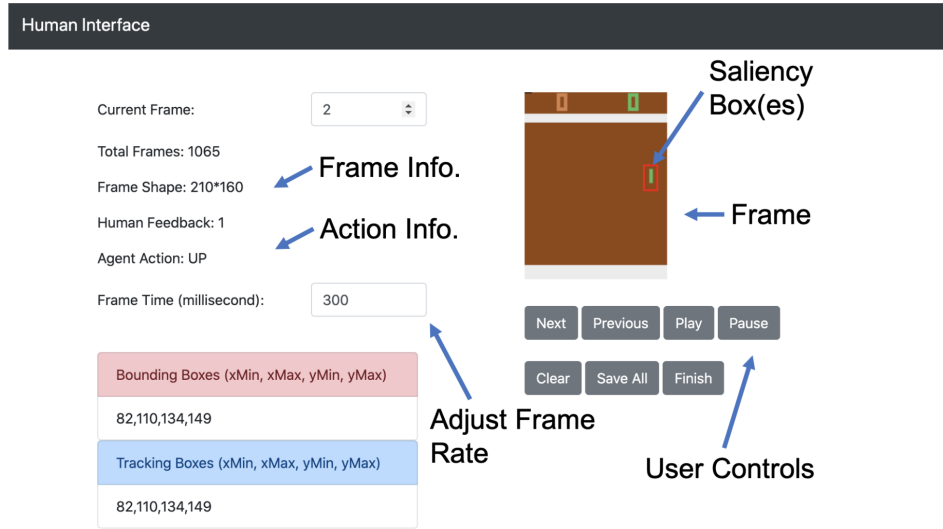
Human Interface

Current Frame: 2

Total Frames: 1065

Frame Shape: 210*160

Frame Info.

Human Feedback: 1

Action Info.

Agent Action: UP

Frame Time (millisecond): 300

Bounding Boxes (xMin, xMax, yMin, yMax)

82,110,134,149

Tracking Boxes (xMin, xMax, yMin, yMax)

82,110,134,149

Adjust Frame Rate

Saliency Box(es)

Frame

Next Previous Play Pause

Clear Save All Finish

User Controls